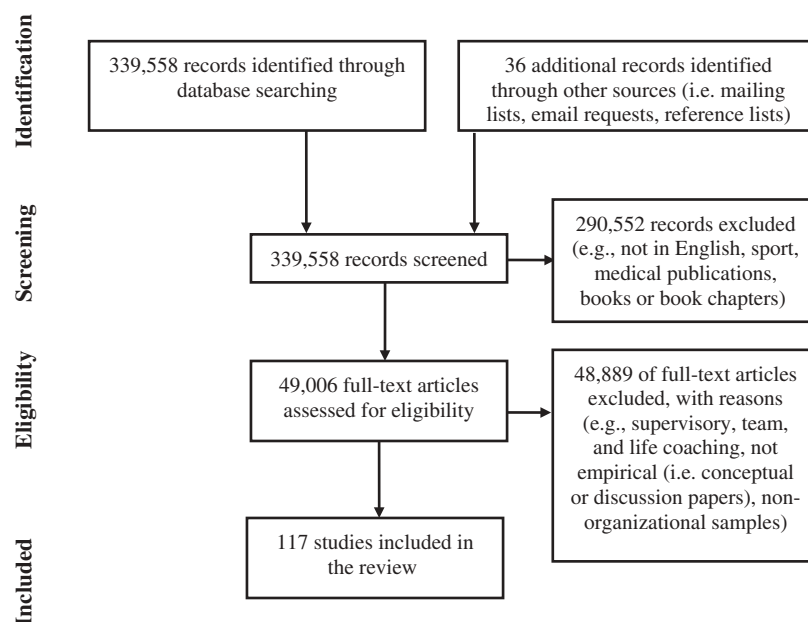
Identification

339,558 records identified through database searching

36 additional records identified through other sources (i.e. mailing lists, email requests, reference lists)

Screening

339,558 records screened

290,552 records excluded (e.g., not in English, sport, medical publications, books or book chapters)

Eligibility

49,006 full-text articles assessed for eligibility

48,889 of full-text articles excluded, with reasons (e.g., supervisory, team, and life coaching, not empirical (i.e. conceptual or discussion papers), non-organizational samples)

Included

117 studies included in the review